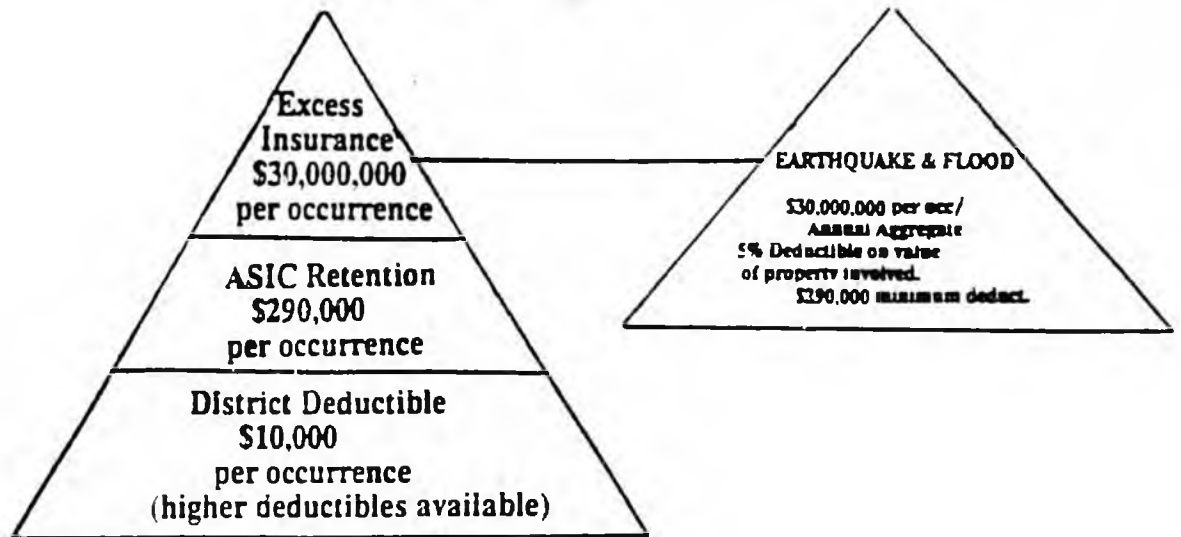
Excess Insurance $30,000,000 per occurrence

ASIC Retention $290,000 per occurrence

District Deductible $10,000 per occurrence (higher deductibles available)

EARTHQUAKE & FLOOD

$30,000,000 per occ/ Annual Aggregate
5% Deductible on value of property involved.
$290,000 minimum deduct.